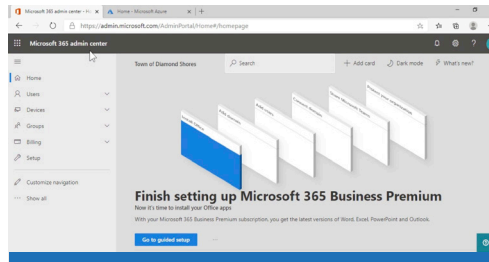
Microsoft 365 admin center - Ho ×
Home - Microsoft Azure ×
+

https://admin.microsoft.com/AdminPortal/Home#/homepage

Microsoft 365 admin center

Home
Users
Devices
Groups
Billing
Setup
Customize navigation
Show all

Town of Diamond Shores
Search
+ Add card
Dark mode
What's new?

Finish setting up Microsoft 365 Business Premium
Now it's time to install your Office apps
With your Microsoft 365 Business Premium subscription, you get the latest versions of Word, Excel, PowerPoint and Outlook.

Go to guided setup